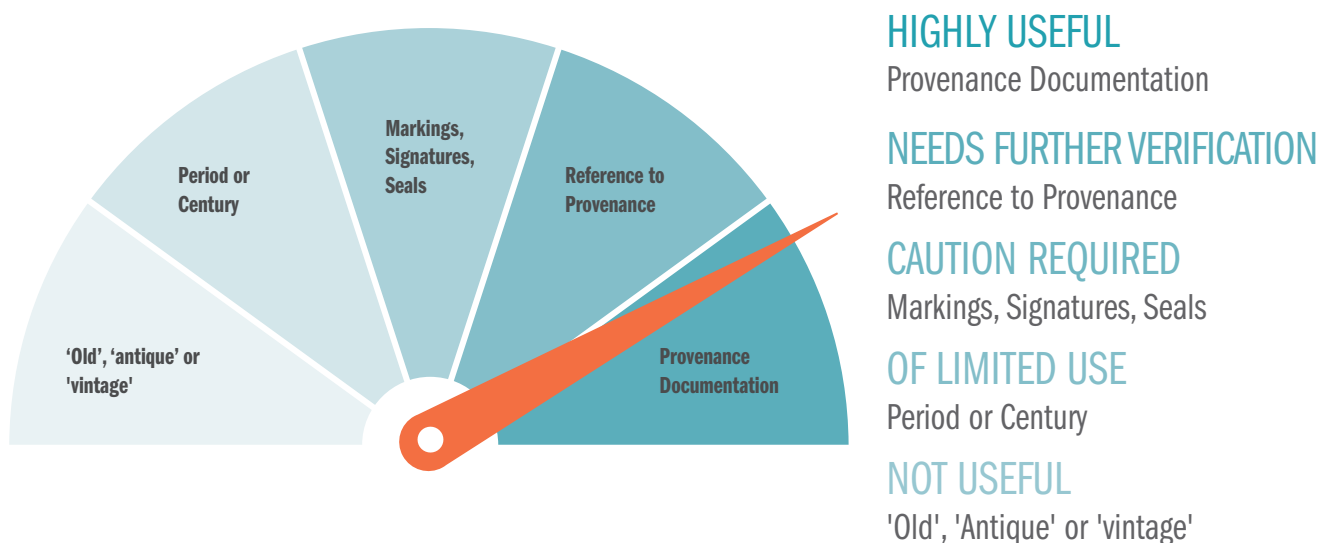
'Old', 'antique' or 'vintage'

Period or Century

Markings, Signatures, Seals

Reference to Provenance

Provenance Documentation

HIGHLY USEFUL
Provenance Documentation

NEEDS FURTHER VERIFICATION
Reference to Provenance

CAUTION REQUIRED
Markings, Signatures, Seals

OF LIMITED USE
Period or Century

NOT USEFUL
'Old', 'Antique' or 'vintage'